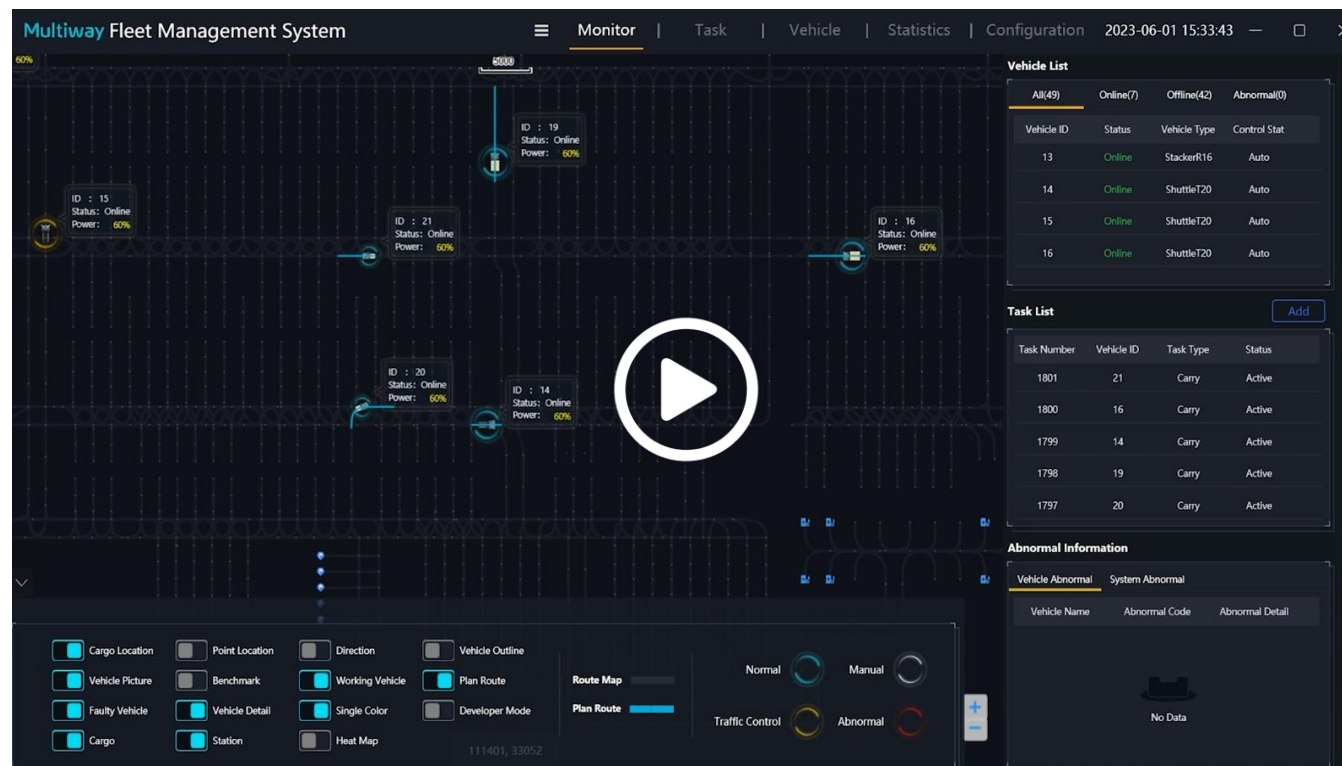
Multiway Fleet Management System

Monitor | Task | Vehicle | Statistics | Configuration 2023-06-01 15:33:43

60%

5000

ID : 19
Status: Online
Power: 60%

ID : 15
Status: Online
Power: 60%

ID : 21
Status: Online
Power: 60%

ID : 16
Status: Online
Power: 60%

ID : 20
Status: Online
Power: 60%

ID : 14
Status: Online
Power: 60%

Vehicle List

All(49) Online(7) Offline(42) Abnormal(0)

| Vehicle ID | Status | Vehicle Type | Control Stat |
|---|---|---|---|
| 13 | Online | StackerR16 | Auto |
| 14 | Online | ShuttleT20 | Auto |
| 15 | Online | ShuttleT20 | Auto |
| 16 | Online | ShuttleT20 | Auto |

Task List

Add

| Task Number | Vehicle ID | Task Type | Status |
|---|---|---|---|
| 1801 | 21 | Carry | Active |
| 1800 | 16 | Carry | Active |
| 1799 | 14 | Carry | Active |
| 1798 | 19 | Carry | Active |
| 1797 | 20 | Carry | Active |

Abnormal Information

Vehicle Abnormal System Abnormal

| Vehicle Name | Abnormal Code | Abnormal Detail |
|---|---|---|

No Data

Cargo Location
Point Location
Direction
Vehicle Outline
Vehicle Picture
Benchmark
Working Vehicle
Plan Route
Faulty Vehicle
Vehicle Detail
Single Color
Developer Mode
Cargo
Station
Heat Map

Route Map
Plan Route

Normal
Manual
Traffic Control
Abnormal

111401, 33052